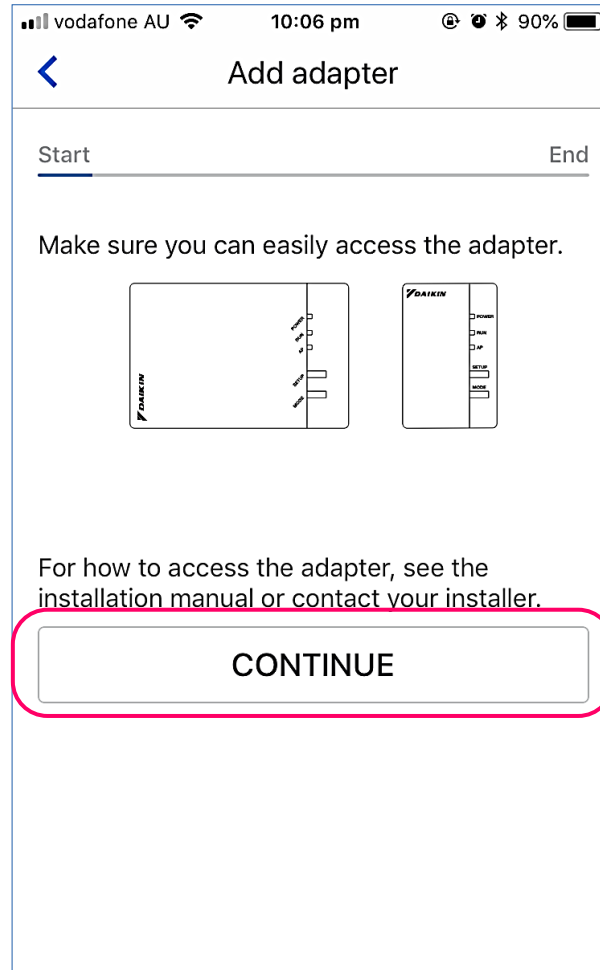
vodafone AU 10:06 pm 90%

Add adapter

Start End

Make sure you can easily access the adapter.

POWER
RUN
AP
SETUP
MODE
DAIKIN

DAIKIN
POWER
RUN
AP
SETUP
MODE

For how to access the adapter, see the installation manual or contact your installer.

CONTINUE